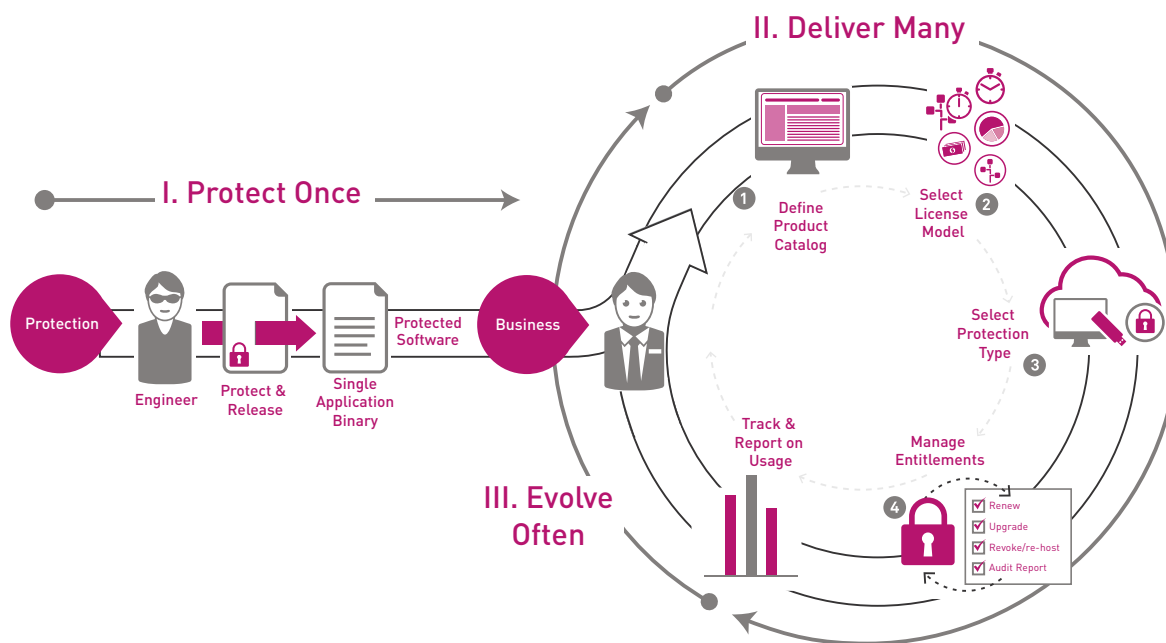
II. Deliver Many

I. Protect Once

Protection

Engineer

Protect & Release

Single Application Binary

Protected Software

Business

1 Define Product Catalog

Select License Model 2

Select Protection Type 3

Manage Entitlements

Track & Report on Usage

III. Evolve Often

4

Renew
Upgrade
Revoke/re-host
Audit Report